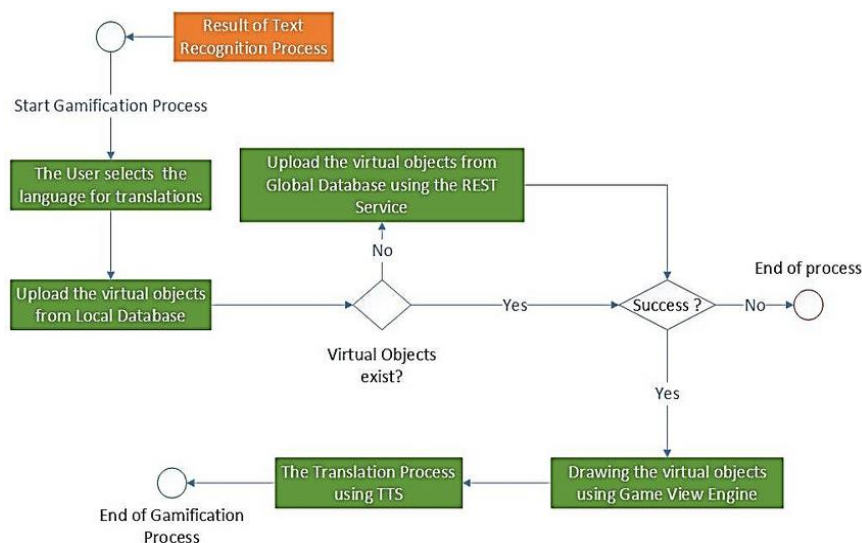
Result of Text Recognition Process

Start Gamification Process

The User selects the language for translations

Upload the virtual objects from Local Database

Virtual Objects exist?

No

Upload the virtual objects from Global Database using the REST Service

Yes

Success ?

No

End of process

Yes

Drawing the virtual objects using Game View Engine

The Translation Process using TTS

End of Gamification Process